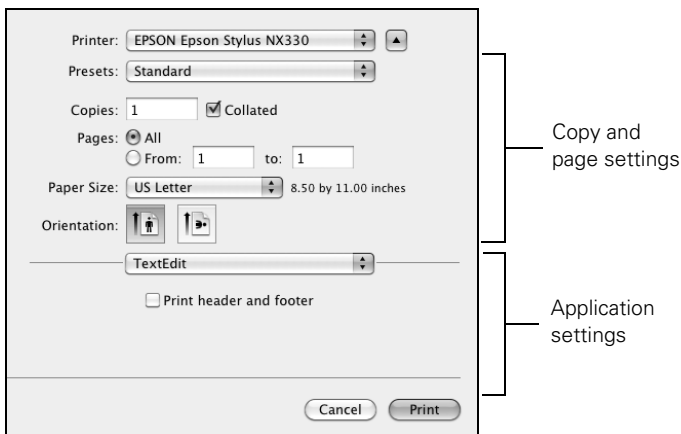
Printer: EPSON Epson Stylus NX330

Presets: Standard

Copies: 1 Collated

Pages: All

From: 1 to: 1

Paper Size: US Letter 8.50 by 11.00 inches

Orientation:

TextEdit

Print header and footer

Cancel Print

Copy and page settings

Application settings